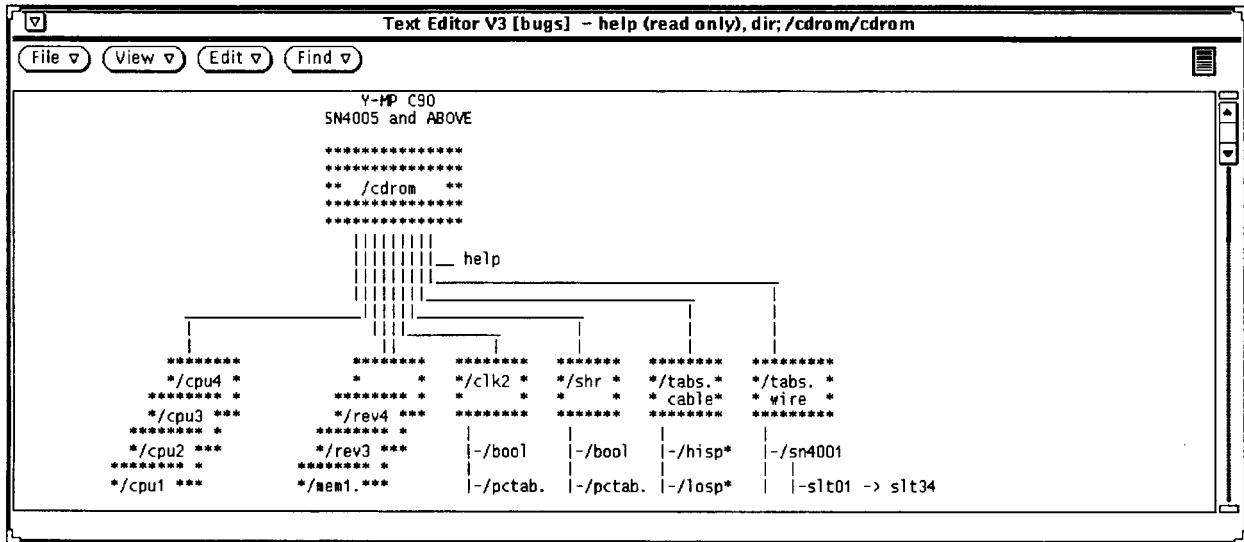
Text Editor V3 [bugs] - help (read only), dir; /cdrom/cdrom

File ▽ View ▽ Edit ▽ Find ▽

Y-MP C90
SN4005 and ABOVE

****************
****************
** /cdrom **
****************
****************

help

********
*/cpu4 *
******** *
*/cpu3 ***
******** *
*/cpu2 ***
******** *
*/cpu1 ***

********
* *
******** *
*/rev4 ***
******** *
*/rev3 ***
******** *
*/mem1.***

********
*/clk2 *
* *
********
|-/bool
|-/pctab.

*******
*/shr *
* *
*******
|-/bool
|-/pctab.

********
*/tabs.*
* cable*
********
|-/hisp*
|-/losp*

*********
*/tabs. *
* wire *
*********
|-/sn4001
|-slt01 -> slt34